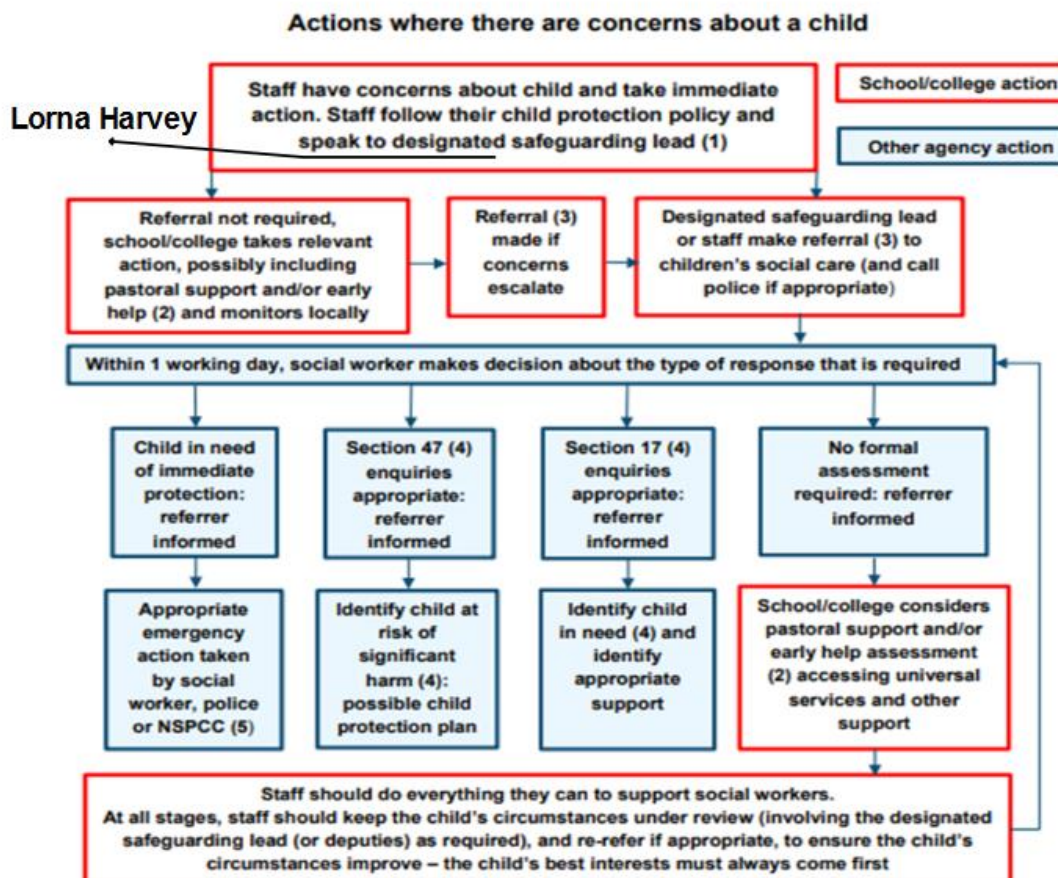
Actions where there are concerns about a child

Staff have concerns about child and take immediate action. Staff follow their child protection policy and speak to designated safeguarding lead (1)

School/college action

Other agency action

Lorna Harvey

Referral not required, school/college takes relevant action, possibly including pastoral support and/or early help (2) and monitors locally

Referral (3) made if concerns escalate

Designated safeguarding lead or staff make referral (3) to children's social care (and call police if appropriate)

Within 1 working day, social worker makes decision about the type of response that is required

Child in need of immediate protection: referrer informed

Section 47 (4) enquiries appropriate: referrer informed

Section 17 (4) enquiries appropriate: referrer informed

No formal assessment required: referrer informed

Appropriate emergency action taken by social worker, police or NSPCC (5)

Identify child at risk of significant harm (4): possible child protection plan

Identify child in need (4) and identify appropriate support

School/college considers pastoral support and/or early help assessment (2) accessing universal services and other support

Staff should do everything they can to support social workers.
At all stages, staff should keep the child's circumstances under review (involving the designated safeguarding lead (or deputies) as required), and re-refer if appropriate, to ensure the child's circumstances improve – the child's best interests must always come first